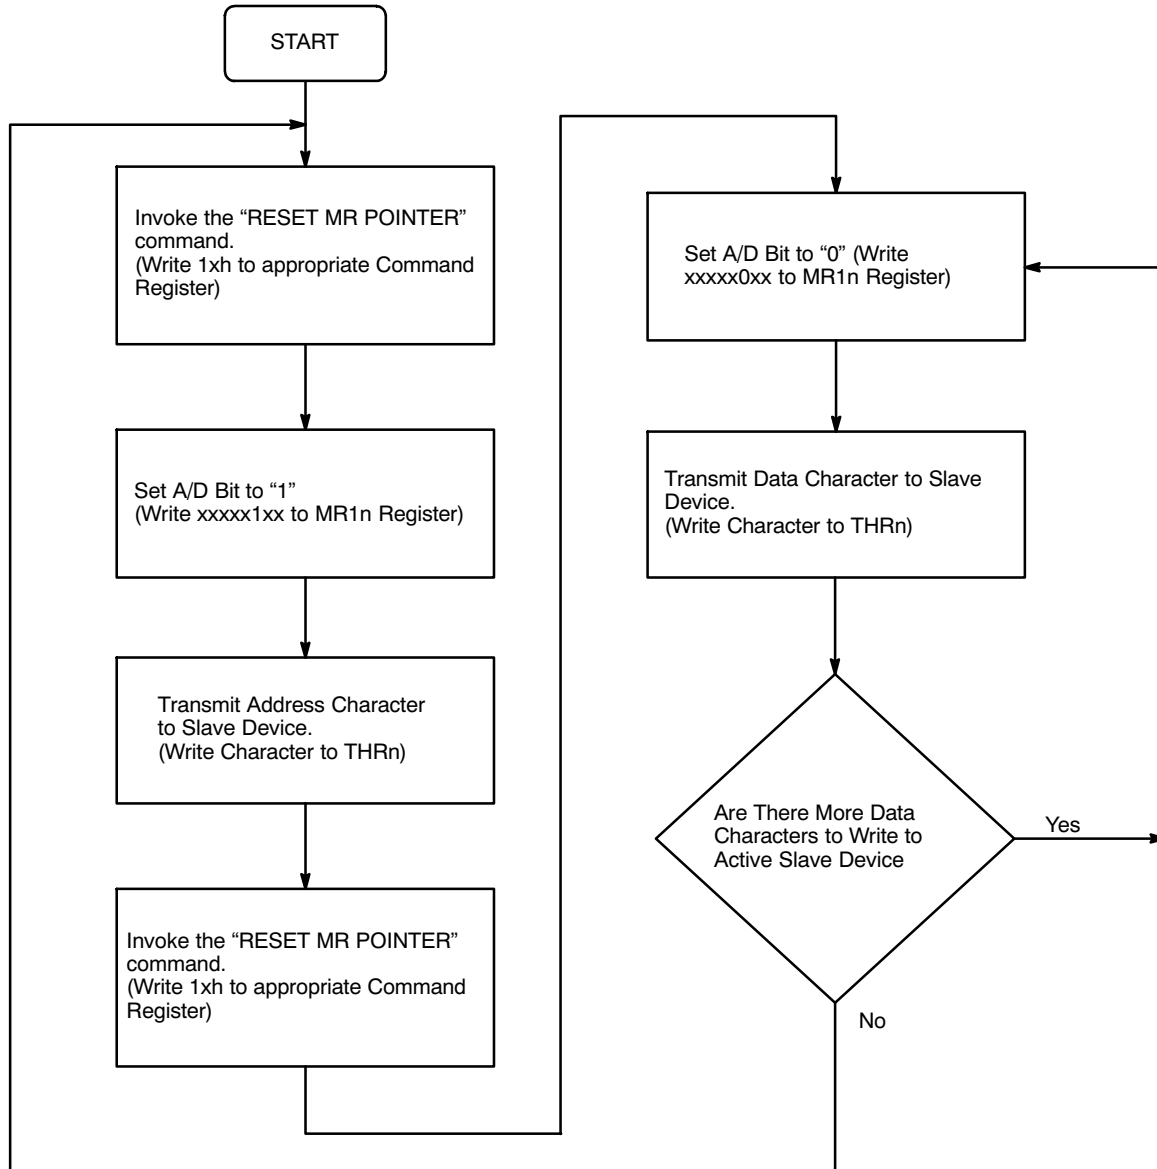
START

Invoke the “RESET MR POINTER” command.
(Write 1xh to appropriate Command Register)

Set A/D Bit to “1”
(Write xxxxx1xx to MR1n Register)

Transmit Address Character to Slave Device.
(Write Character to THRn)

Invoke the “RESET MR POINTER” command.
(Write 1xh to appropriate Command Register)

Set A/D Bit to “0” (Write xxxxx0xx to MR1n Register)

Transmit Data Character to Slave Device.
(Write Character to THRn)

Are There More Data Characters to Write to Active Slave Device

Yes

No